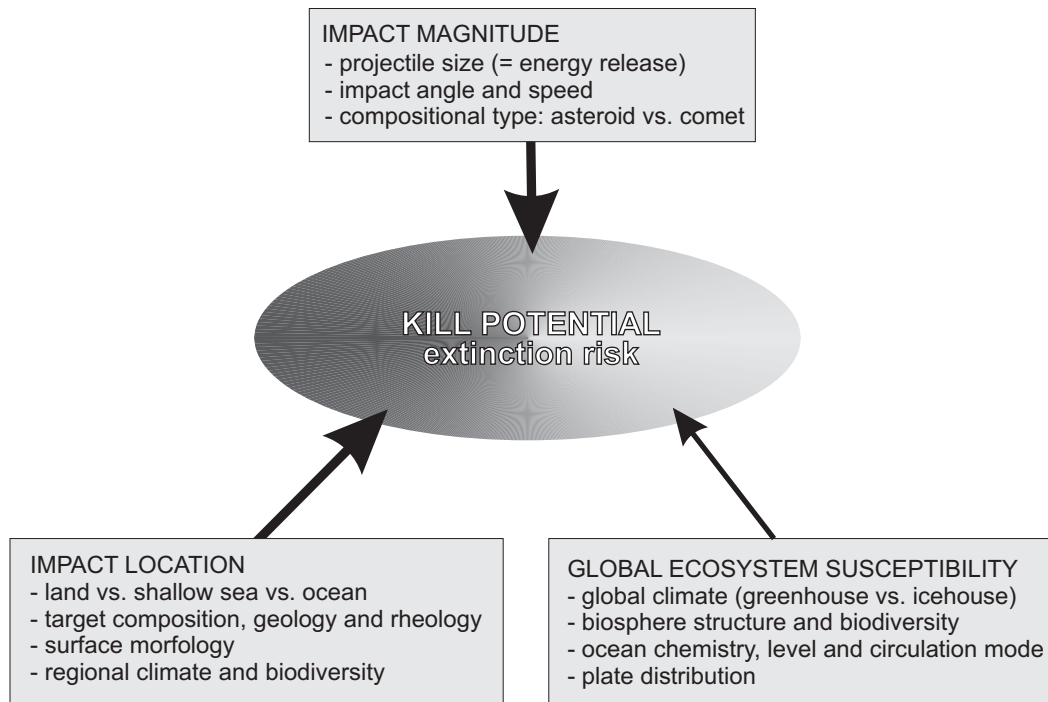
IMPACT MAGNITUDE
- projectile size (= energy release)
- impact angle and speed
- compositional type: asteroid vs. comet

KILL POTENTIAL
extinction risk

IMPACT LOCATION
- land vs. shallow sea vs. ocean
- target composition, geology and rheology
- surface morfology
- regional climate and biodiversity

GLOBAL ECOSYSTEM SUSCEPTIBILITY
- global climate (greenhouse vs. icehouse)
- biosphere structure and biodiversity
- ocean chemistry, level and circulation mode
- plate distribution